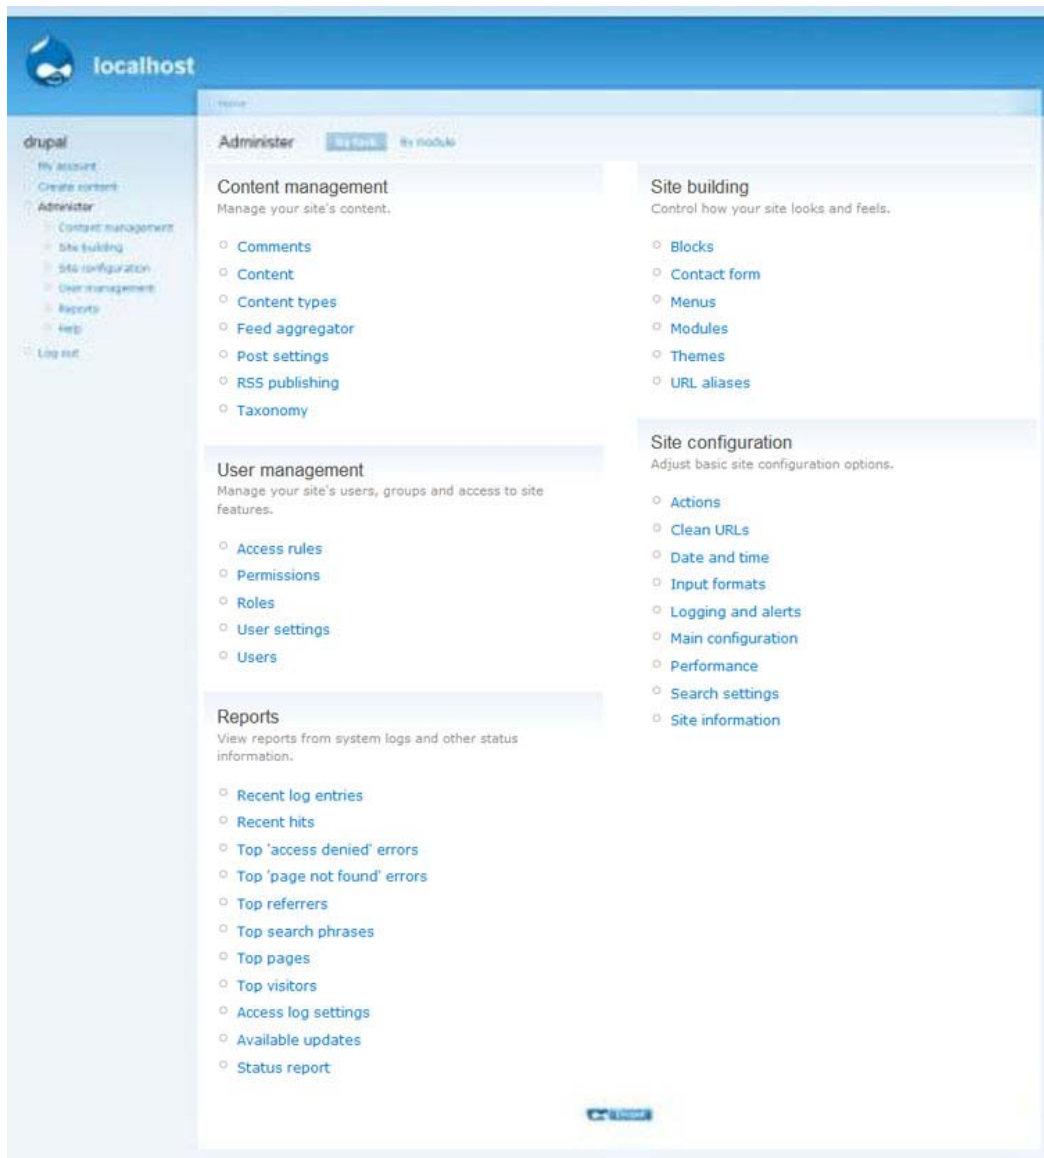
localhost

Home

drupal

My account
Create content
Administer
Content management
Site building
Site configuration
User management
Reports
Help
Log out

Administer By task By module

Content management
Manage your site's content.

Comments
Content
Content types
Feed aggregator
Post settings
RSS publishing
Taxonomy

User management
Manage your site's users, groups and access to site features.

Access rules
Permissions
Roles
User settings
Users

Reports
View reports from system logs and other status information.

Recent log entries
Recent hits
Top 'access denied' errors
Top 'page not found' errors
Top referrers
Top search phrases
Top pages
Top visitors
Access log settings
Available updates
Status report

Site building
Control how your site looks and feels.

Blocks
Contact form
Menus
Modules
Themes
URL aliases

Site configuration
Adjust basic site configuration options.

Actions
Clean URLs
Date and time
Input formats
Logging and alerts
Main configuration
Performance
Search settings
Site information

Drupal